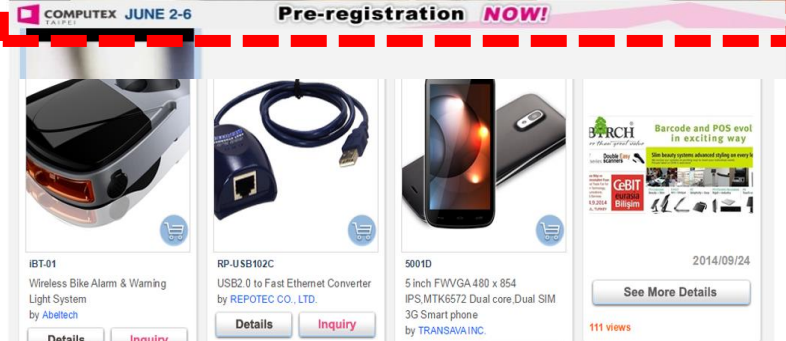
COMPUTEX TAIPEI JUNE 2-6 Pre-registration NOW!

iBT-01
Wireless Bike Alarm & Warning Light System
by Abeltech
Details Inquiry

RP-USB102C
USB2.0 to Fast Ethemet Converter
by REPOTEC CO., LTD.
Details Inquiry

5001D
5 inch FWVGA 480 x 854 IPS,MTK6572 Dual core,Dual SIM 3G Smart phone
by TRANSAVA INC.

BIRCH Barcode and POS evol in exciting way
CeBIT eurasia Bilişim
2014/09/24
See More Details
111 views